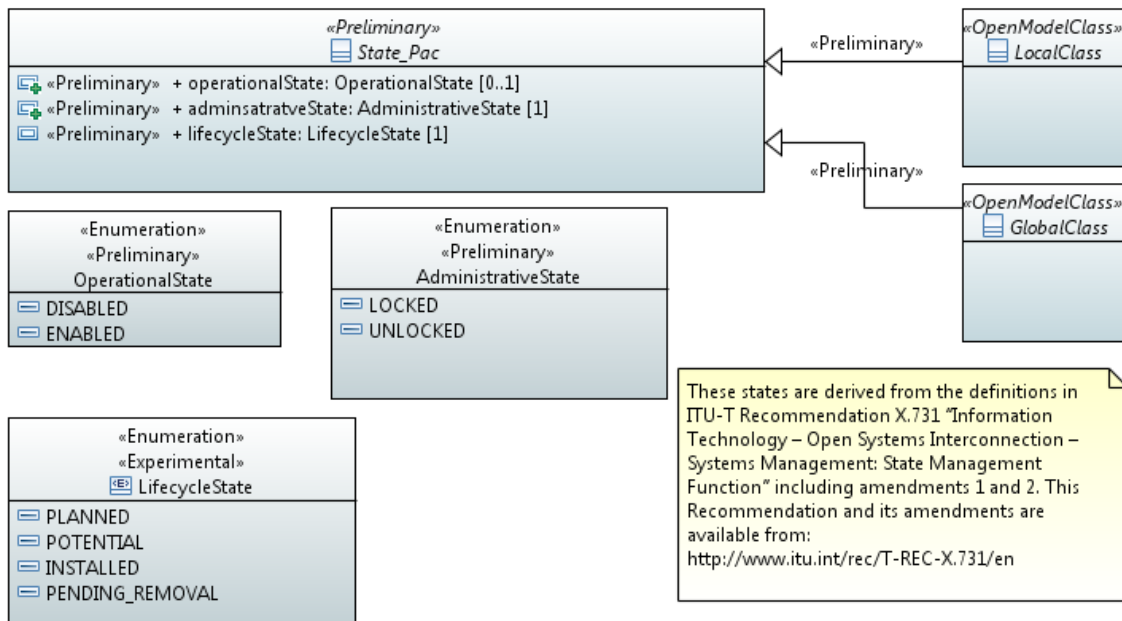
«Preliminary»
State_Pac

«Preliminary» + operationalState: OperationalState [0..1]
«Preliminary» + adminsatratveState: AdministrativeState [1]
«Preliminary» + lifecycleState: LifecycleState [1]

«Preliminary»

«OpenModelClass»
LocalClass

«Preliminary»

«OpenModelClass»
GlobalClass

«Enumeration»
«Preliminary»
OperationalState

DISABLED
ENABLED

«Enumeration»
«Preliminary»
AdministrativeState

LOCKED
UNLOCKED

«Enumeration»
«Experimental»
LifecycleState

PLANNED
POTENTIAL
INSTALLED
PENDING_REMOVAL

These states are derived from the definitions in ITU-T Recommendation X.731 "Information Technology – Open Systems Interconnection – Systems Management: State Management Function" including amendments 1 and 2. This Recommendation and its amendments are available from:
http://www.itu.int/rec/T-REC-X.731/en